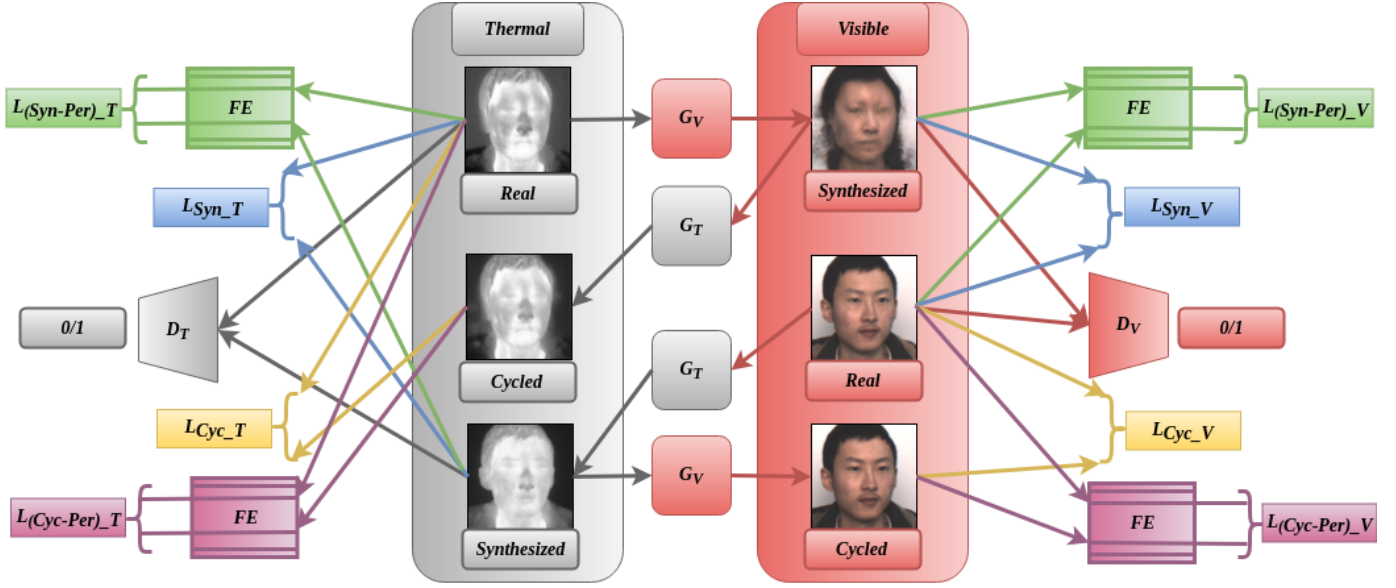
Thermal

Visible

$L_{(Syn\text{-}Per)\_T}$

FE

Real

$G_V$

Synthesized

FE

$L_{(Syn\text{-}Per)\_V}$

$L_{Syn\_T}$

$G_T$

$L_{Syn\_V}$

0/1

$D_T$

$D_V$

0/1

Cycled

$G_T$

Real

$L_{Cyc\_T}$

$L_{Cyc\_V}$

$G_V$

$L_{(Cyc\text{-}Per)\_T}$

FE

Synthesized

Cycled

FE

$L_{(Cyc\text{-}Per)\_V}$